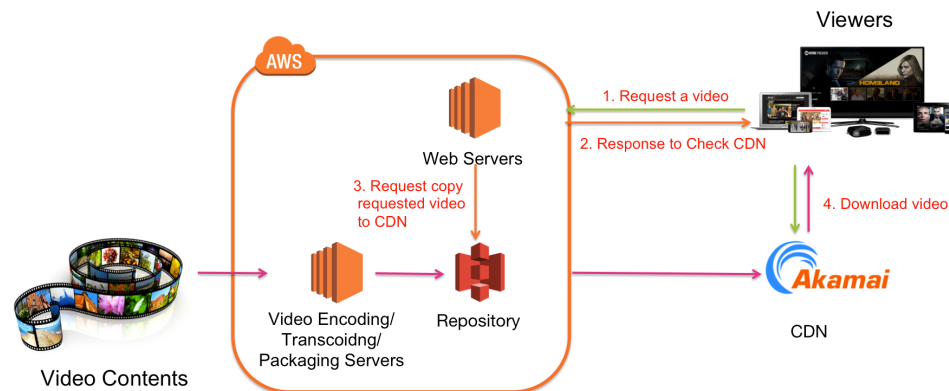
Viewers

AWS

1. Request a video

2. Response to Check CDN

Web Servers

3. Request copy requested video to CDN

4. Download video

Video Encoding/ Transcoidng/ Packaging Servers

Repository

Akamai

CDN

Video Contents

HOMELAND